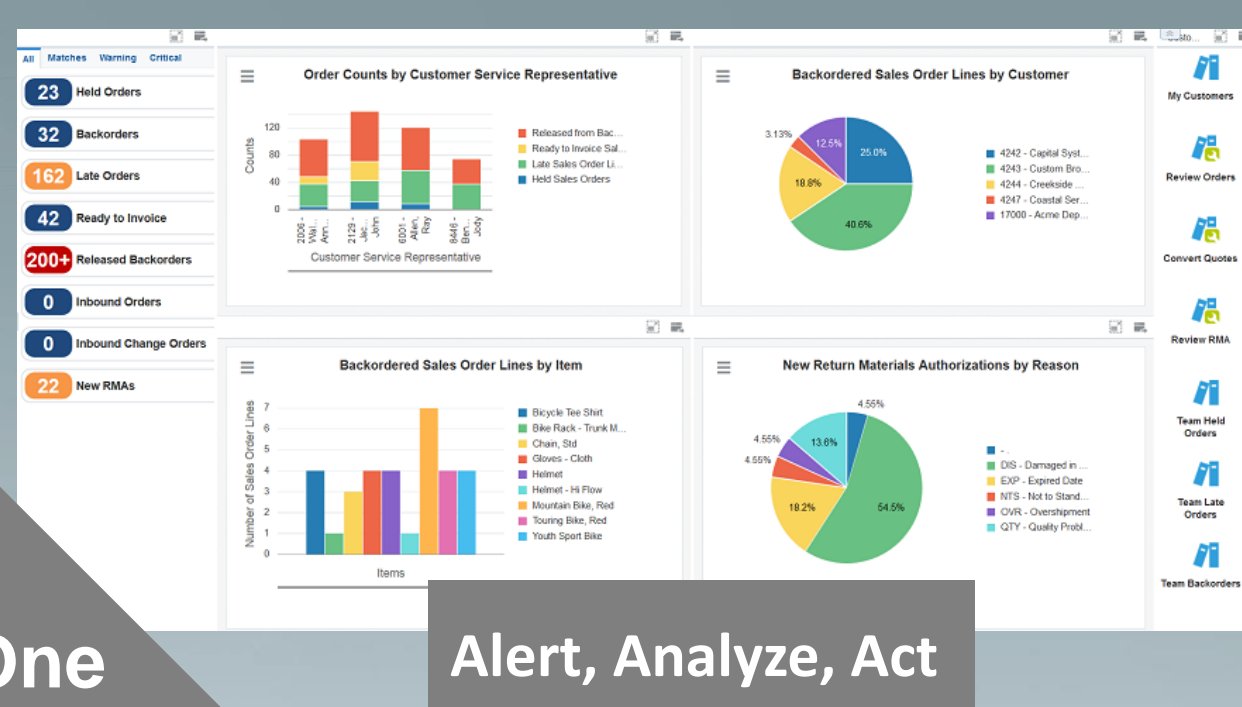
All Matches Warning Critical

23 Held Orders
32 Backorders
162 Late Orders
42 Ready to Invoice
200+ Released Backorders
0 Inbound Orders
0 Inbound Change Orders
22 New RMAs

Order Counts by Customer Service Representative

Counts
120
80
40
0

2006 - Wal...
2129 - Jac... John
6001 - Allen, Ray
8446 - Ben... Jody

Customer Service Representative

Released from Bac...
Ready to Invoice Sal...
Late Sales Order Li...
Held Sales Orders

Backordered Sales Order Lines by Customer

3.13%
12.5%
25.0%
18.8%
40.6%

4242 - Capital Syst...
4243 - Custom Bro...
4244 - Creekside ...
4247 - Coastal Ser...
17000 - Acme Dep...

Custo...
My Customers
Review Orders
Convert Quotes
Review RMA
Team Held Orders
Team Late Orders
Team Backorders

Backordered Sales Order Lines by Item

Number of Sales Order Lines
7
6
5
4
3
2
1
0

Items

Bicycle Tee Shirt
Bike Rack - Trunk M...
Chain, Std
Gloves - Cloth
Helmet
Helmet - Hi Flow
Mountain Bike, Red
Touring Bike, Red
Youth Sport Bike

New Return Materials Authorizations by Reason

4.55%
4.55%
4.55%
13.6%
18.2%
54.5%

- .
DIS - Damaged in ...
EXP - Expired Date
NTS - Not to Stand...
OVR - Overshipment
QTY - Quality Probl...

One

Alert, Analyze, Act